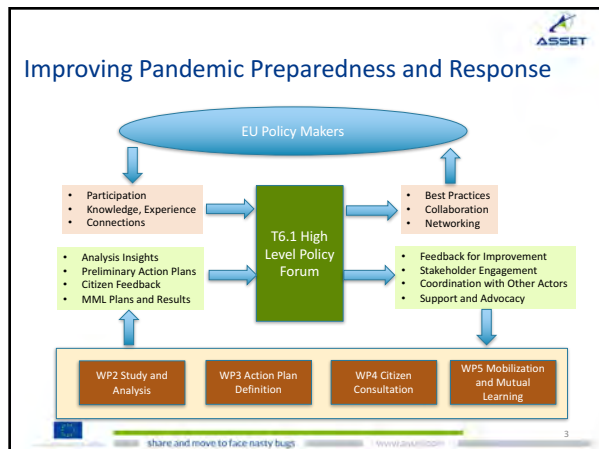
ASSET

Improving Pandemic Preparedness and Response

EU Policy Makers

- Participation
- Knowledge, Experience
- Connections

T6.1 High Level Policy Forum

- Best Practices
- Collaboration
- Networking

- Analysis Insights
- Preliminary Action Plans
- Citizen Feedback
- MML Plans and Results

- Feedback for Improvement
- Stakeholder Engagement
- Coordination with Other Actors
- Support and Advocacy

WP2 Study and Analysis

WP3 Action Plan Definition

WP4 Citizen Consultation

WP5 Mobilization and Mutual Learning

share and move to face nasty bugs

www.asset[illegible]

3